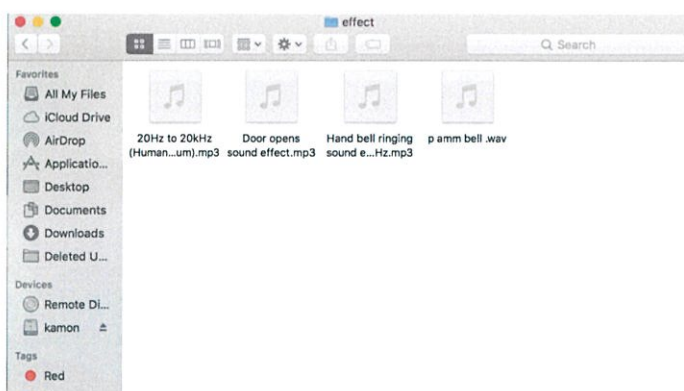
effect

Q Search

Favorites
All My Files
iCloud Drive
AirDrop
Applicatio...
Desktop
Documents
Downloads
Deleted U...

Devices
Remote Di...
kamon

Tags
Red

20Hz to 20kHz (Human...um).mp3

Door opens sound effect.mp3

Hand bell ringing sound e...Hz.mp3

p amm bell .wav